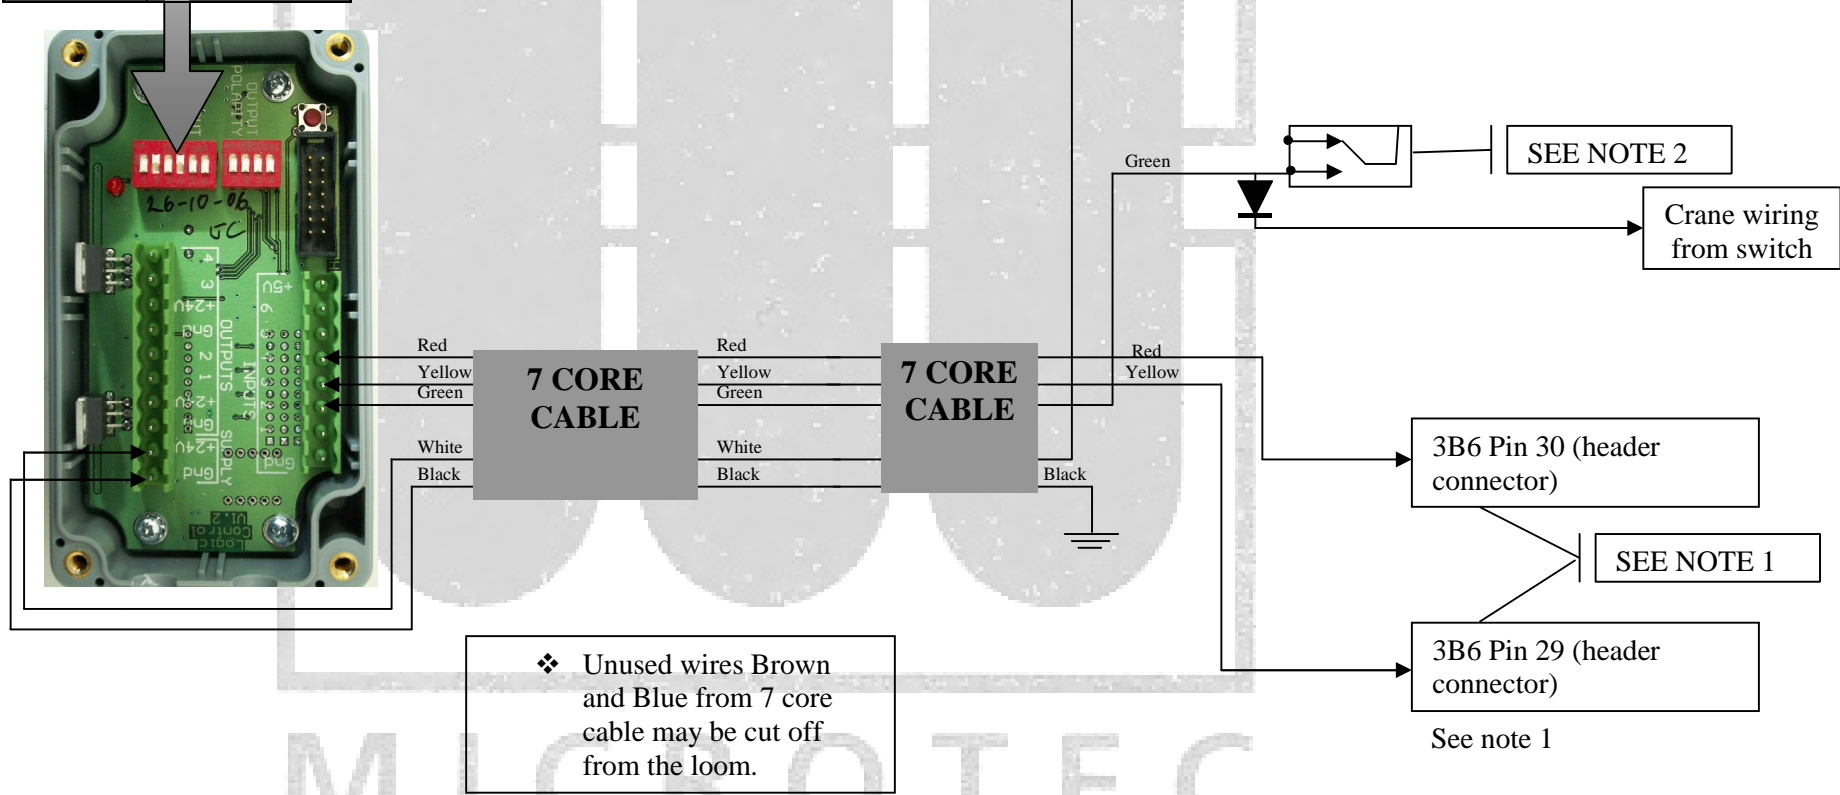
OUTPUT POLARITY

26-10-06
JC

+5V
INPUTS
Gnd
OUTPUTS
SUPPLY
+24V
Gnd
Logic Control V1.2

Red
Yellow
Green
White
Black

7 CORE CABLE

Red
Yellow
Green
White
Black

7 CORE CABLE

Green

SEE NOTE 2

Crane wiring from switch

Red
Yellow

Black

3B6 Pin 30 (header connector)

SEE NOTE 1

3B6 Pin 29 (header connector)

See note 1

❖ Unused wires Brown and Blue from 7 core cable may be cut off from the loom.

MICROTEC